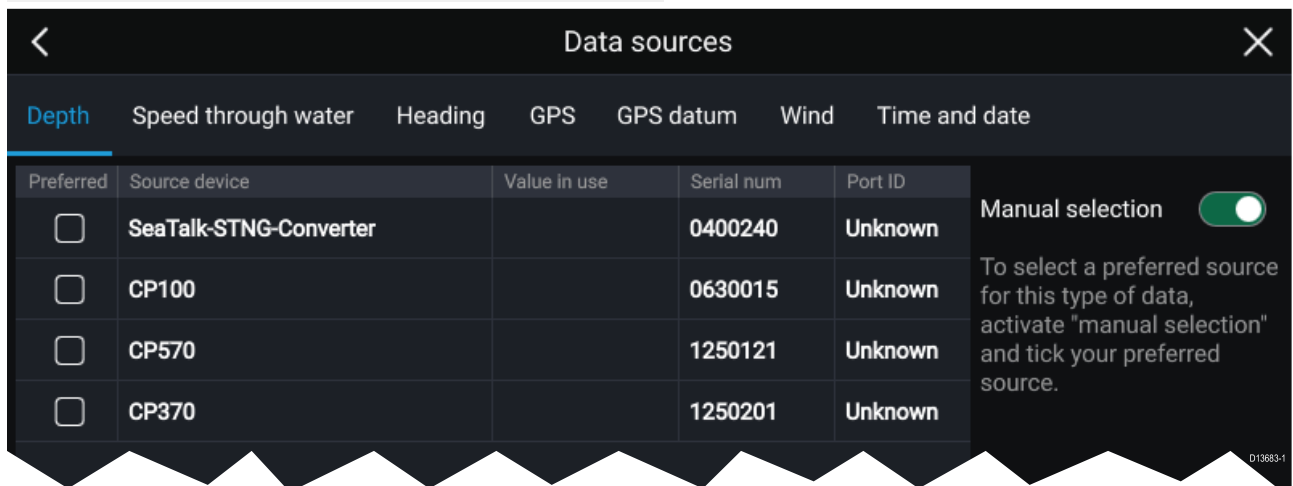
Data sources

Depth Speed through water Heading GPS GPS datum Wind Time and date

| Preferred | Source device | Value in use | Serial num | Port ID |
|---|---|---|---|---|
| ☐ | SeaTalk-STNG-Converter | | 0400240 | Unknown |
| ☐ | CP100 | | 0630015 | Unknown |
| ☐ | CP570 | | 1250121 | Unknown |
| ☐ | CP370 | | 1250201 | Unknown |

Manual selection

To select a preferred source for this type of data, activate "manual selection" and tick your preferred source.

D13683-1